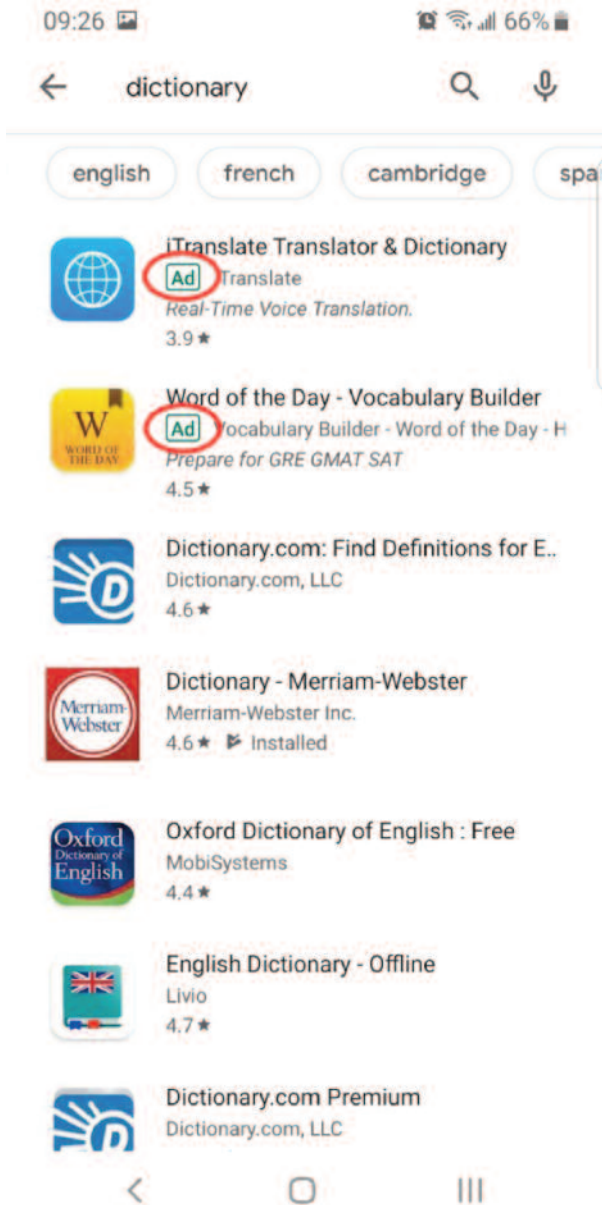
09:26 66%

dictionary

english french cambridge spa

iTranslate Translator & Dictionary
Ad Translate
Real-Time Voice Translation.
3.9★

W WORD OF THE DAY
Word of the Day - Vocabulary Builder
Ad Vocabulary Builder - Word of the Day - H
Prepare for GRE GMAT SAT
4.5★

Dictionary.com: Find Definitions for E..
Dictionary.com, LLC
4.6★

Merriam-Webster
Dictionary - Merriam-Webster
Merriam-Webster Inc.
4.6★ Installed

Oxford Dictionary of English
Oxford Dictionary of English : Free
MobiSystems
4.4★

English Dictionary - Offline
Livio
4.7★

Dictionary.com Premium
Dictionary.com, LLC